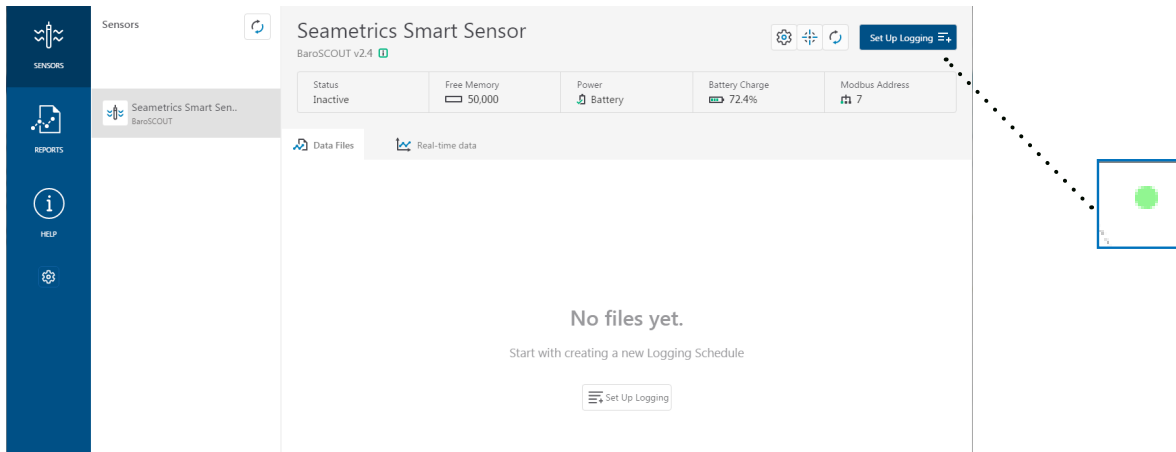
SENSORS

REPORTS

HELP

Sensors

Seametrics Smart Sen..
BaroSCOUT

Seametrics Smart Sensor
BaroSCOUT v2.4

Set Up Logging

| Status | Free Memory | Power | Battery Charge | Modbus Address |
|---|---|---|---|---|
| Inactive | 50,000 | Battery | 72.4% | 7 |

Data Files

Real-time data

No files yet.

Start with creating a new Logging Schedule

Set Up Logging